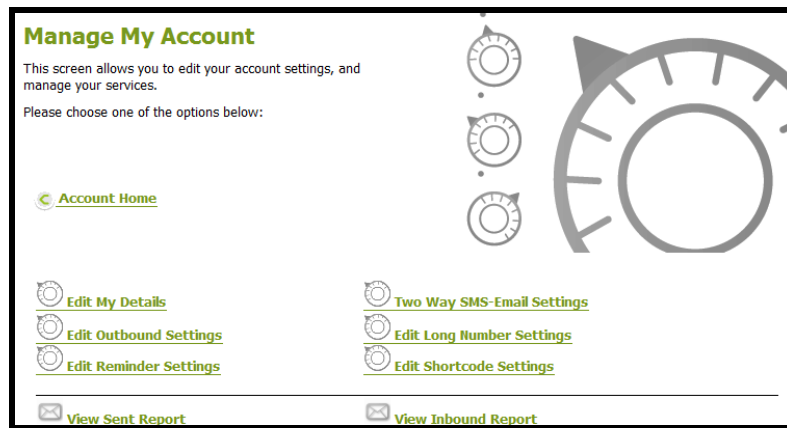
Manage My Account

This screen allows you to edit your account settings, and manage your services.

Please choose one of the options below:

Account Home

Edit My Details

Edit Outbound Settings

Edit Reminder Settings

Two Way SMS-Email Settings

Edit Long Number Settings

Edit Shortcode Settings

View Sent Report

View Inbound Report